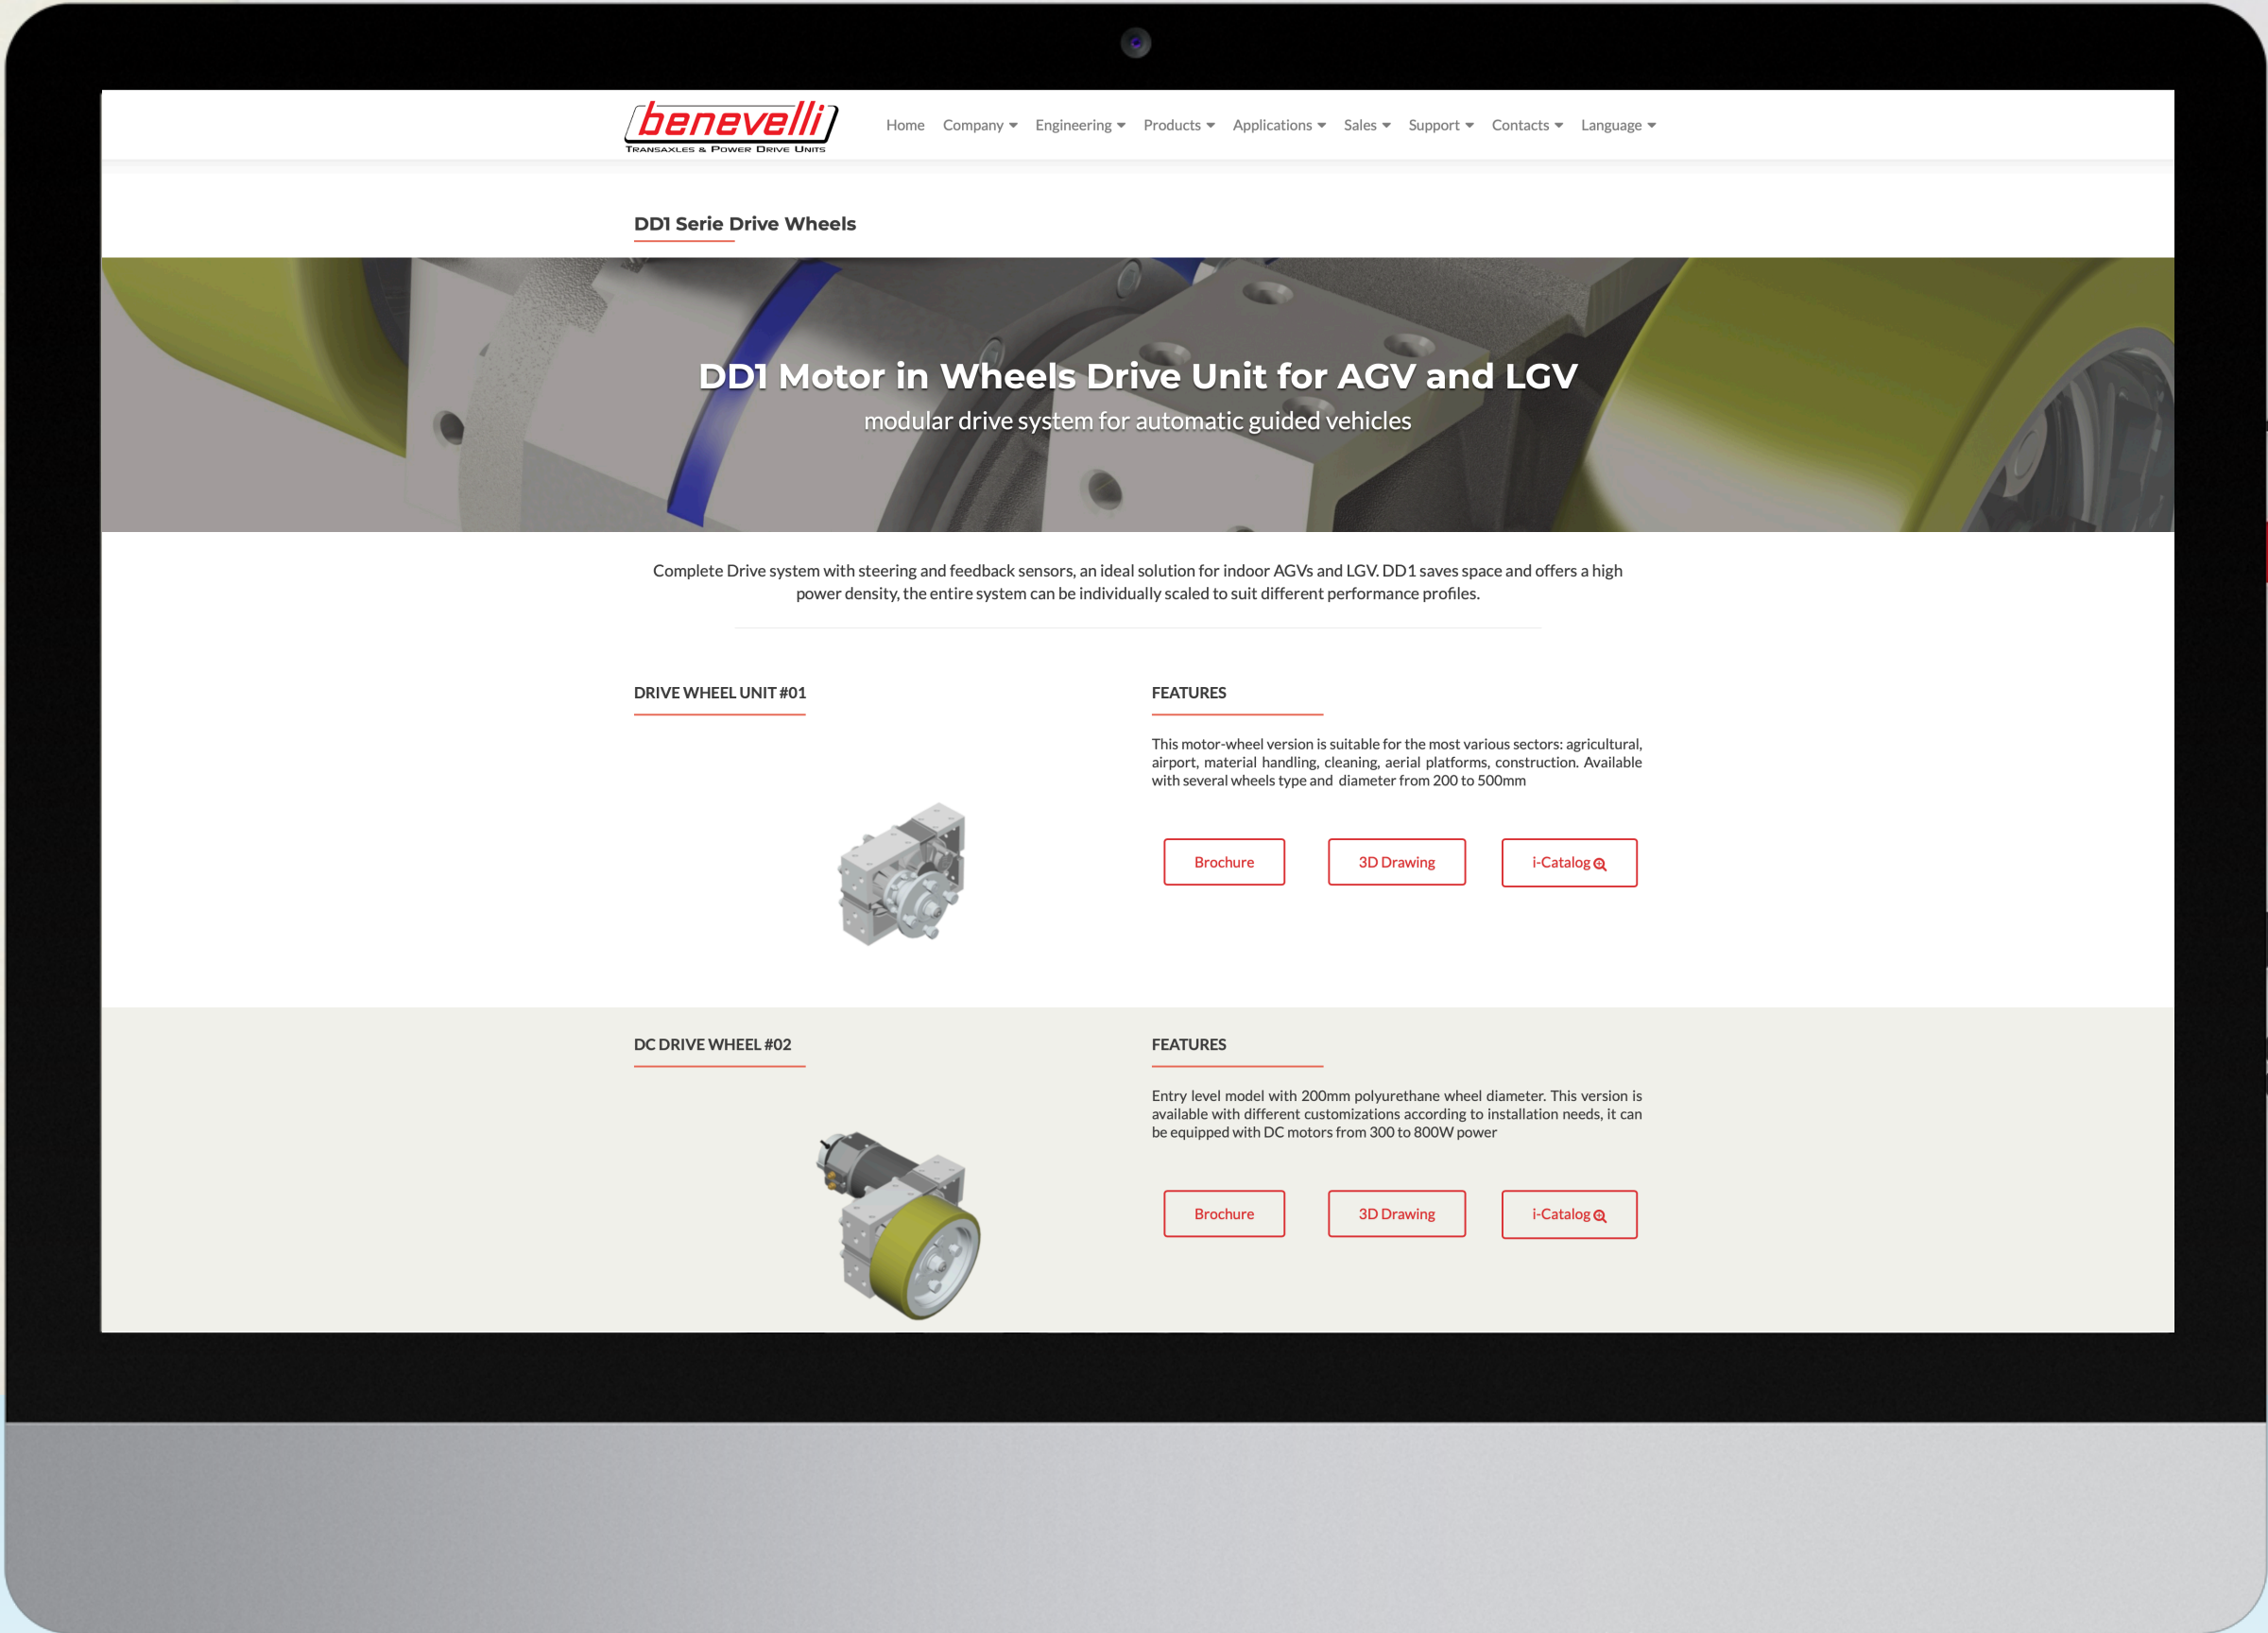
benevelli
Transaxles & Power Drive Units

Home Company Engineering Products Applications Sales Support Contacts Language

DD1 Serie Drive Wheels

DD1 Motor in Wheels Drive Unit for AGV and LGV
modular drive system for automatic guided vehicles

Complete Drive system with steering and feedback sensors, an ideal solution for indoor AGVs and LGV. DD1 saves space and offers a high power density, the entire system can be individually scaled to suit different performance profiles.

DRIVE WHEEL UNIT #01

FEATURES

This motor-wheel version is suitable for the most various sectors: agricultural, airport, material handling, cleaning, aerial platforms, construction. Available with several wheels type and diameter from 200 to 500mm

Brochure 3D Drawing i-Catalog

DC DRIVE WHEEL #02

FEATURES

Entry level model with 200mm polyurethane wheel diameter. This version is available with different customizations according to installation needs, it can be equipped with DC motors from 300 to 800W power

Brochure 3D Drawing i-Catalog